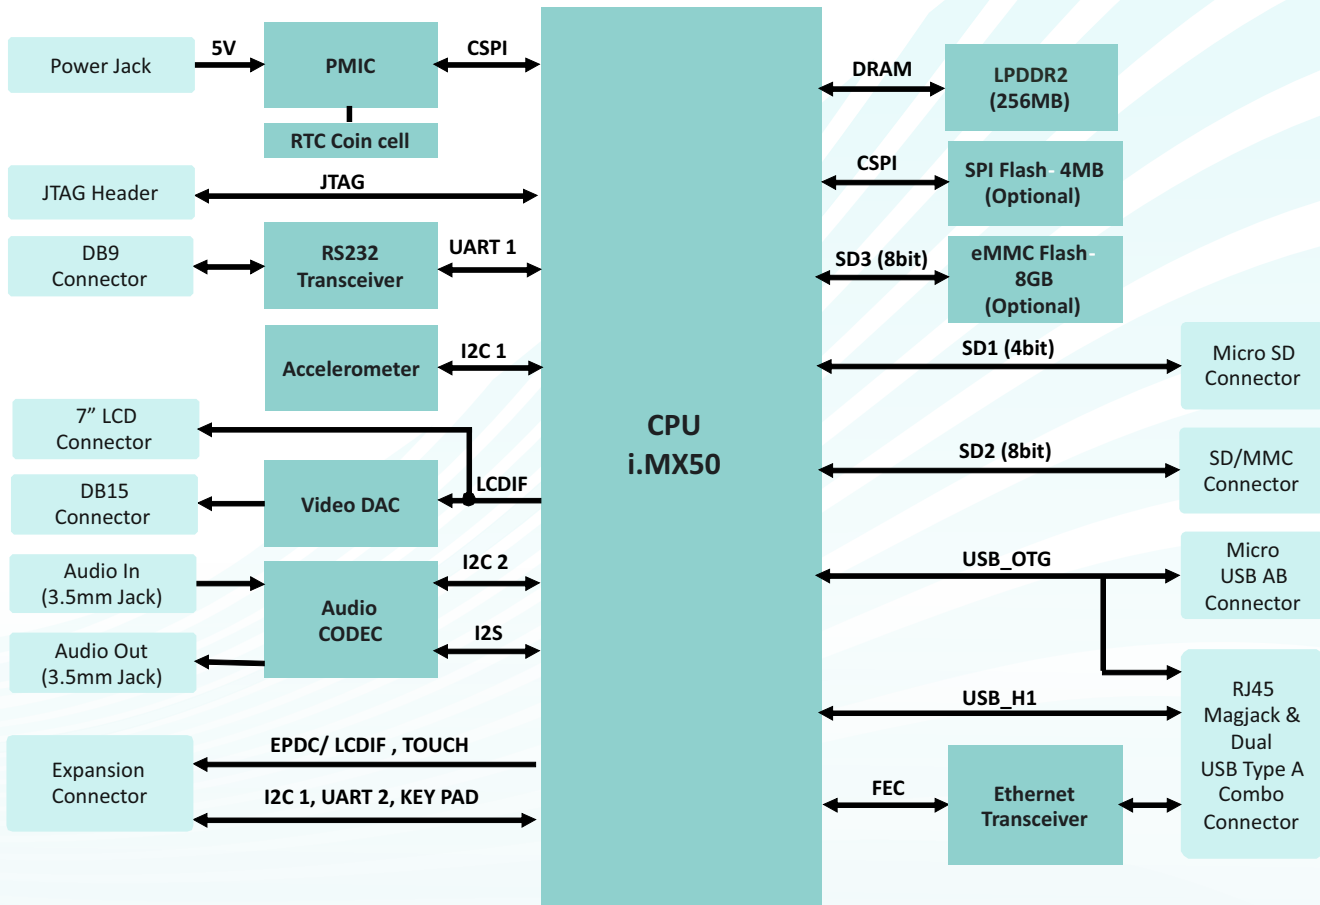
Power Jack

5V

PMIC

CSPI

RTC Coin cell

JTAG Header

JTAG

DB9 Connector

RS232 Transceiver

UART 1

Accelerometer

I2C 1

7” LCD Connector

DB15 Connector

Video DAC

LCDIF

Audio In (3.5mm Jack)

Audio Out (3.5mm Jack)

Audio CODEC

I2C 2

I2S

Expansion Connector

EPDC/ LCDIF , TOUCH

I2C 1, UART 2, KEY PAD

CPU i.MX50

DRAM

LPDDR2 (256MB)

CSPI

SPI Flash 4MB (Optional)

SD3 (8bit)

eMMC Flash 8GB (Optional)

SD1 (4bit)

Micro SD Connector

SD2 (8bit)

SD/MMC Connector

USB_OTG

Micro USB AB Connector

USB_H1

RJ45 Magjack & Dual USB Type A Combo Connector

FEC

Ethernet Transceiver